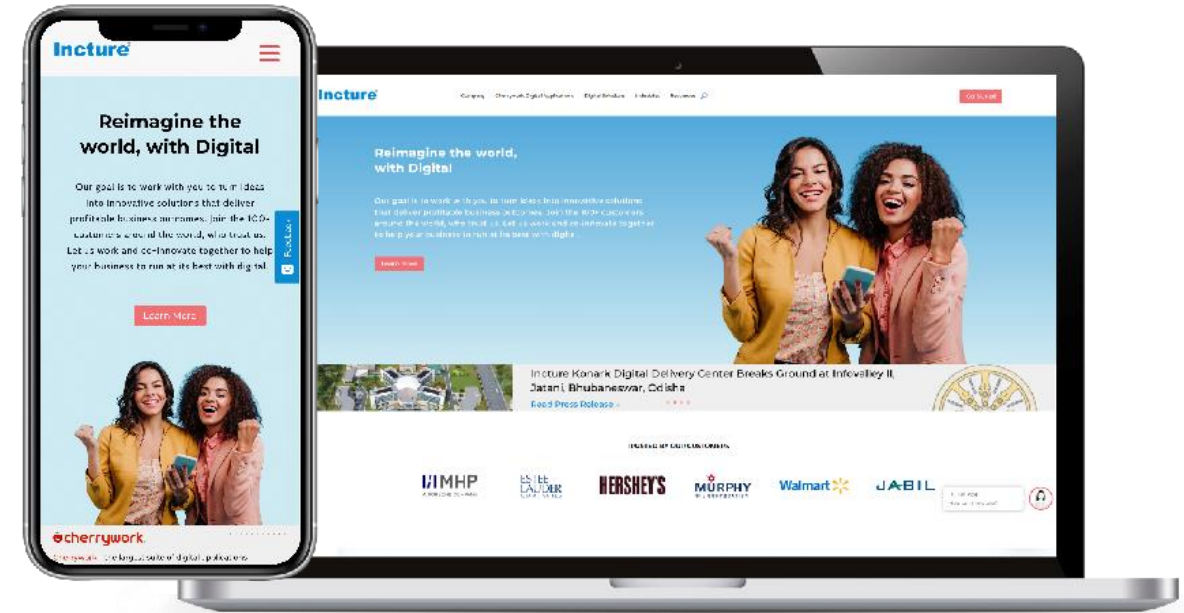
Incture

Reimagine the world, with Digital

Our goal is to work with you to turn ideas into innovative solutions that deliver profitable business outcomes. Join the 100+ customers around the world, who trust us. Let us work and co-innovate together to help your business to run at its best with digital.

Feedback

Learn More

cherrywork

cherrywork - the largest suite of digital applications

Incture

Company Cherrywork Digital Applications Digital Solutions Infovalley Resources

Contact

Reimagine the world, with Digital

Our goal is to work with you to turn ideas into innovative solutions that deliver profitable business outcomes. Join the 100+ customers around the world, who trust us. Let us work and co-innovate together to help your business to run at its best with digital.

Learn More

Incture Konark Digital Delivery Center Breaks Ground at Infovalley II, Jatani, Bhubaneswar, Odisha

Read Press Release »

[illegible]

MHP

ESTEE LAUDER COMPANIES

HERSHEY'S

MURPHY

Walmart

JABIL

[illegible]